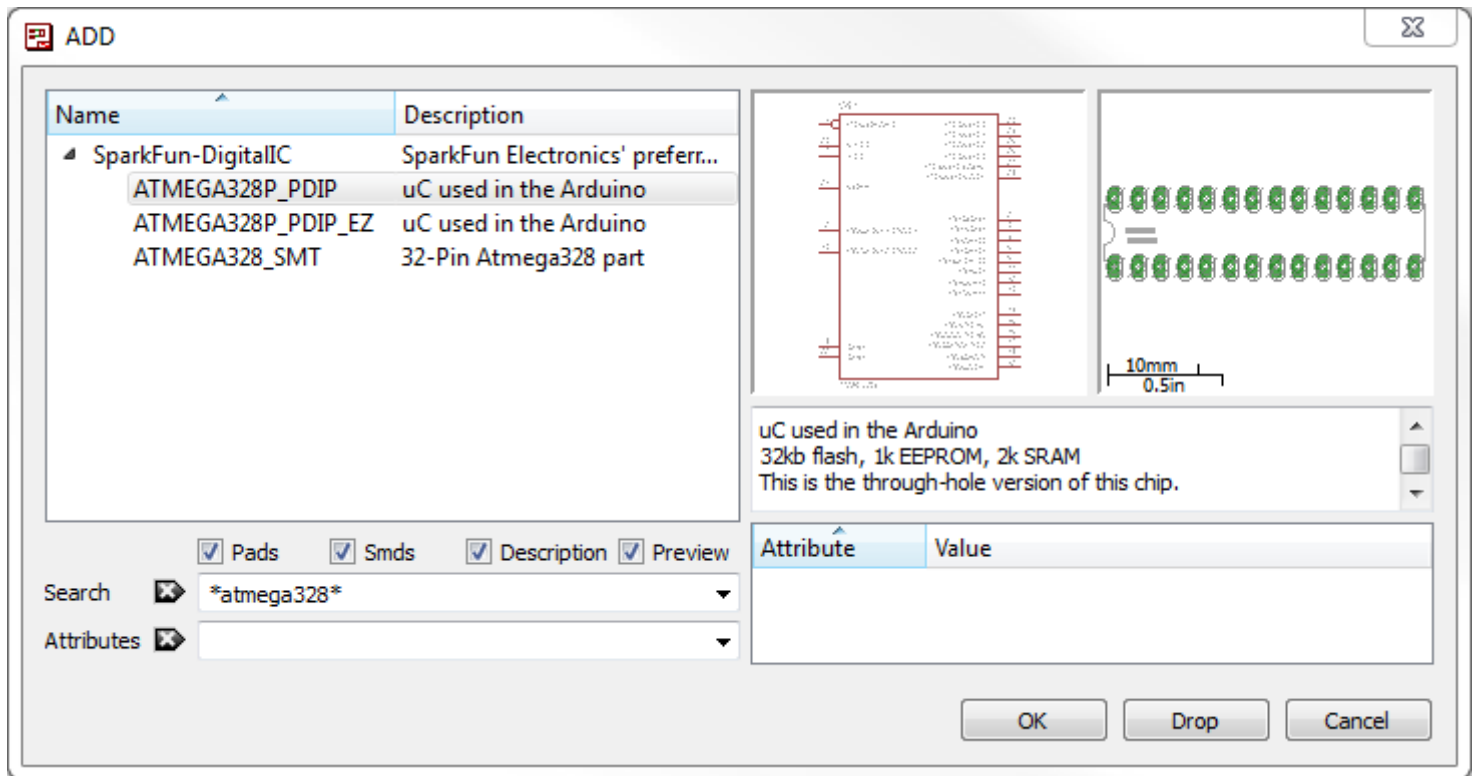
ADD

| Name | Description |
|---|---|
| SparkFun-DigitalIC | SparkFun Electronics' preferr... |
| ATMEGA328P_PDIP | uC used in the Arduino |
| ATMEGA328P_PDIP_EZ | uC used in the Arduino |
| ATMEGA328_SMT | 32-Pin Atmega328 part |

10mm
0.5in

uC used in the Arduino
32kb flash, 1k EEPROM, 2k SRAM
This is the through-hole version of this chip.

Pads Smds Description Preview

Search *atmega328*

Attributes

| Attribute | Value |
|---|---|

OK Drop Cancel